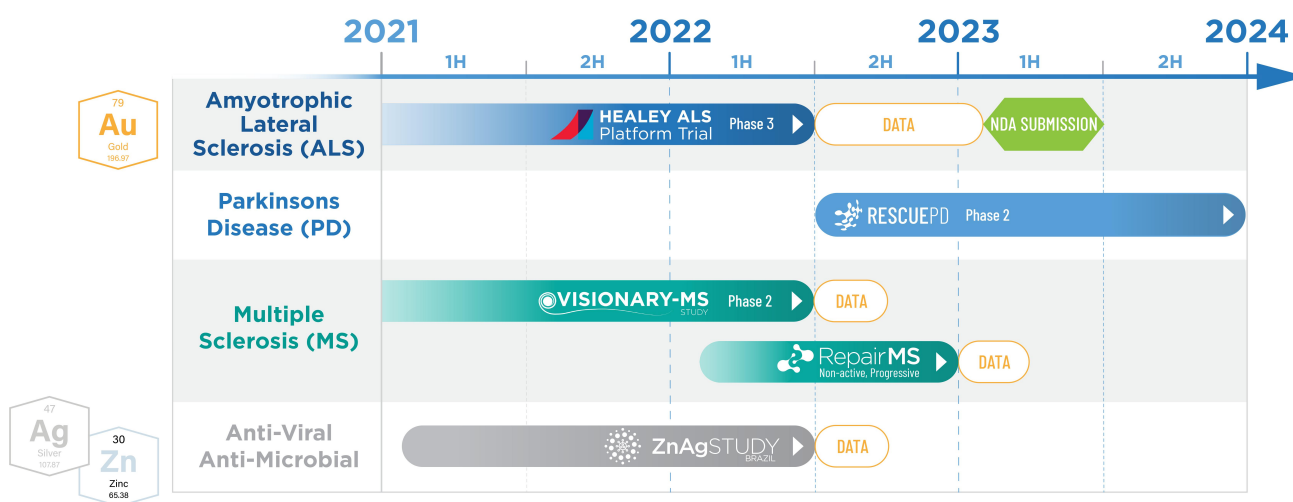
2021 2022 2023 2024

1H 2H 1H 2H 1H 2H

79
Au
Gold
196.97

Amyotrophic Lateral Sclerosis (ALS)

HEALEY ALS Platform Trial Phase 3

DATA

NDA SUBMISSION

Parkinsons Disease (PD)

RESCUEPD Phase 2

Multiple Sclerosis (MS)

VISIONARY-MS STUDY Phase 2

DATA

RepairMS Non-active, Progressive

DATA

47
Ag
Silver
107.87

30
Zn
Zinc
65.38

Anti-Viral Anti-Microbial

ZnAgSTUDY BRAZIL

DATA